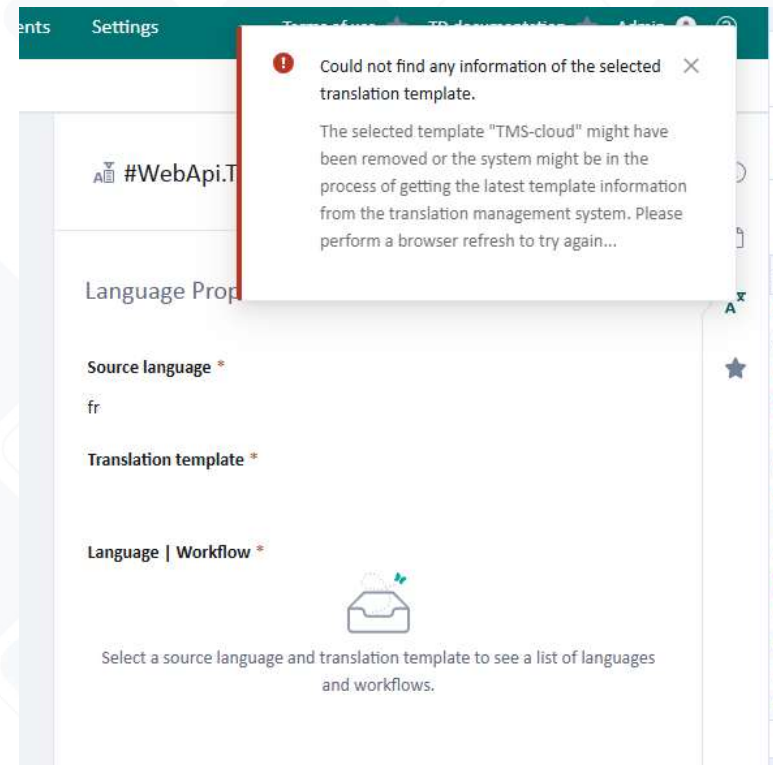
ents Settings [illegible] Admin

Could not find any information of the selected translation template.

The selected template "TMS-cloud" might have been removed or the system might be in the process of getting the latest template information from the translation management system. Please perform a browser refresh to try again...

#WebApi.T

Language Prop

Source language *

fr

Translation template *

Language | Workflow *

Select a source language and translation template to see a list of languages and workflows.